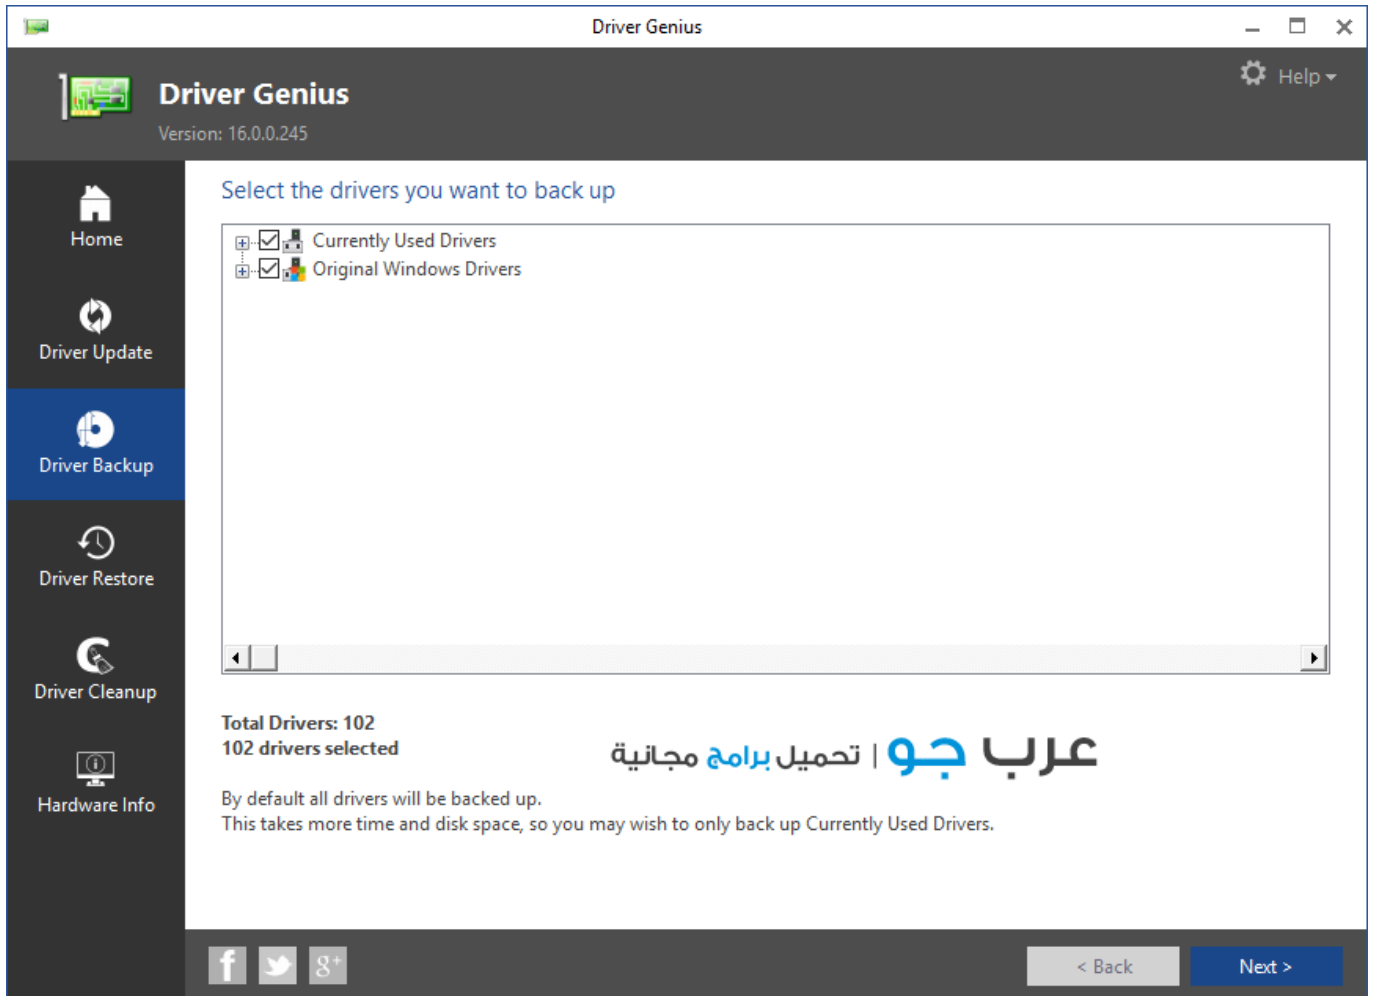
Driver Genius

Driver Genius
Version: 16.0.0.245

Help

Home
Driver Update
Driver Backup
Driver Restore
Driver Cleanup
Hardware Info

Select the drivers you want to back up

Currently Used Drivers
Original Windows Drivers

Total Drivers: 102
102 drivers selected

عرب جو | تحميل برامج مجانية

By default all drivers will be backed up.
This takes more time and disk space, so you may wish to only back up Currently Used Drivers.

< Back
Next >